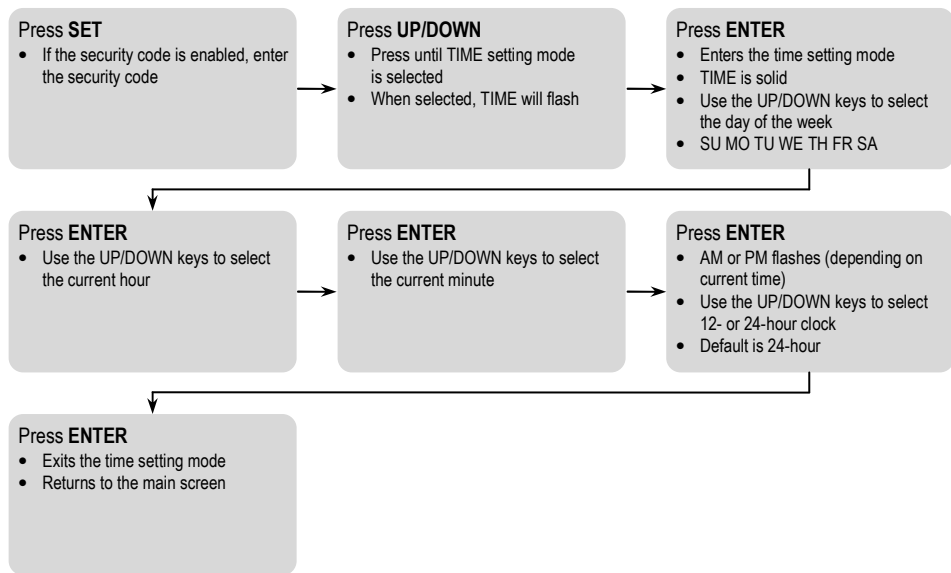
Press **SET**
- If the security code is enabled, enter the security code

Press **UP/DOWN**
- Press until TIME setting mode is selected
- When selected, TIME will flash

Press **ENTER**
- Enters the time setting mode
- TIME is solid
- Use the UP/DOWN keys to select the day of the week
- SU MO TU WE TH FR SA

Press **ENTER**
- Use the UP/DOWN keys to select the current hour

Press **ENTER**
- Use the UP/DOWN keys to select the current minute

Press **ENTER**
- AM or PM flashes (depending on current time)
- Use the UP/DOWN keys to select 12- or 24-hour clock
- Default is 24-hour

Press **ENTER**
- Exits the time setting mode
- Returns to the main screen